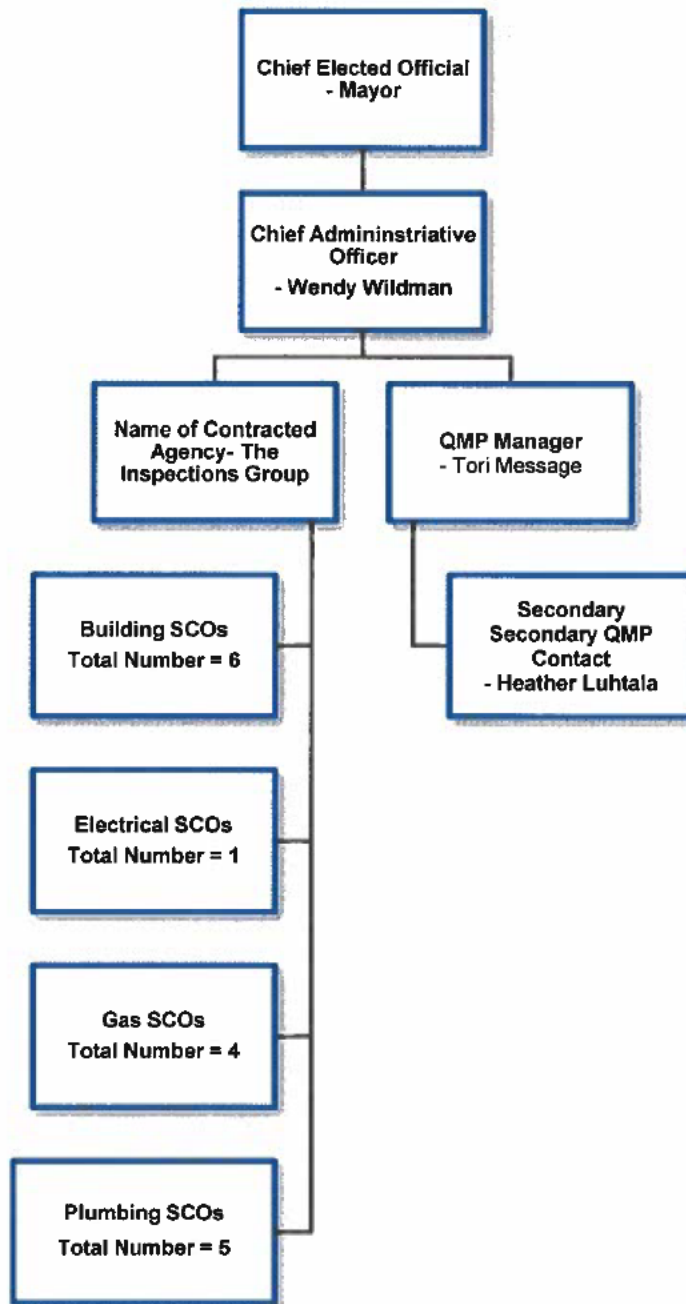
Chief Elected Official
- Mayor

Chief Admininstriative Officer
- Wendy Wildman

Name of Contracted Agency- The Inspections Group

QMP Manager
- Tori Message

Building SCOs
Total Number = 6

Secondary Secondary QMP Contact
- Heather Luhtala

Electrical SCOs
Total Number = 1

Gas SCOs
Total Number = 4

Plumbing SCOs
Total Number = 5